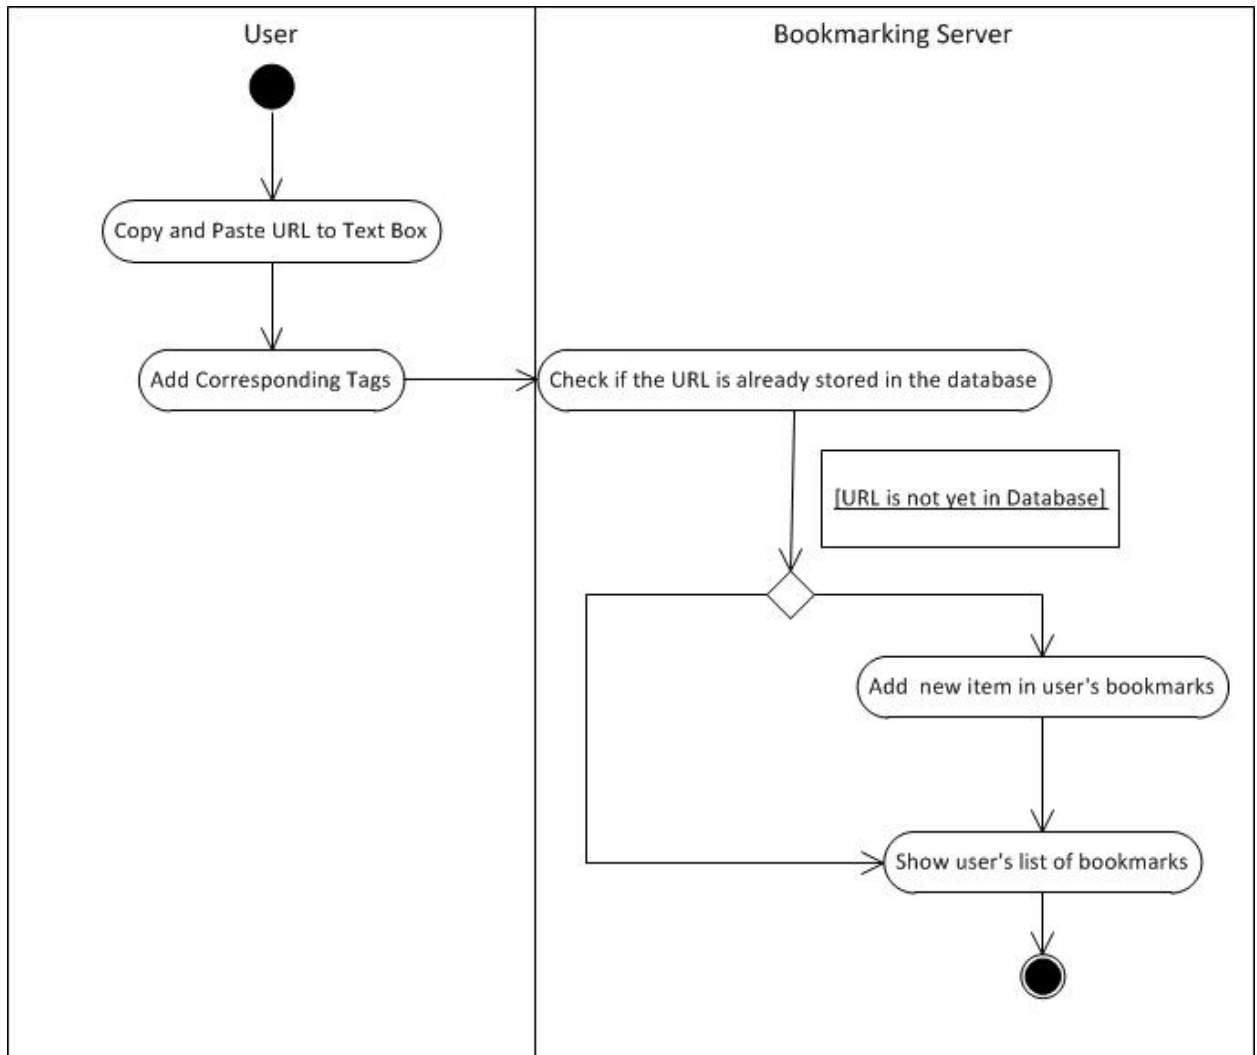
User

Bookmarking Server

Copy and Paste URL to Text Box

Add Corresponding Tags

Check if the URL is already stored in the database

[URL is not yet in Database]

Add new item in user's bookmarks

Show user's list of bookmarks